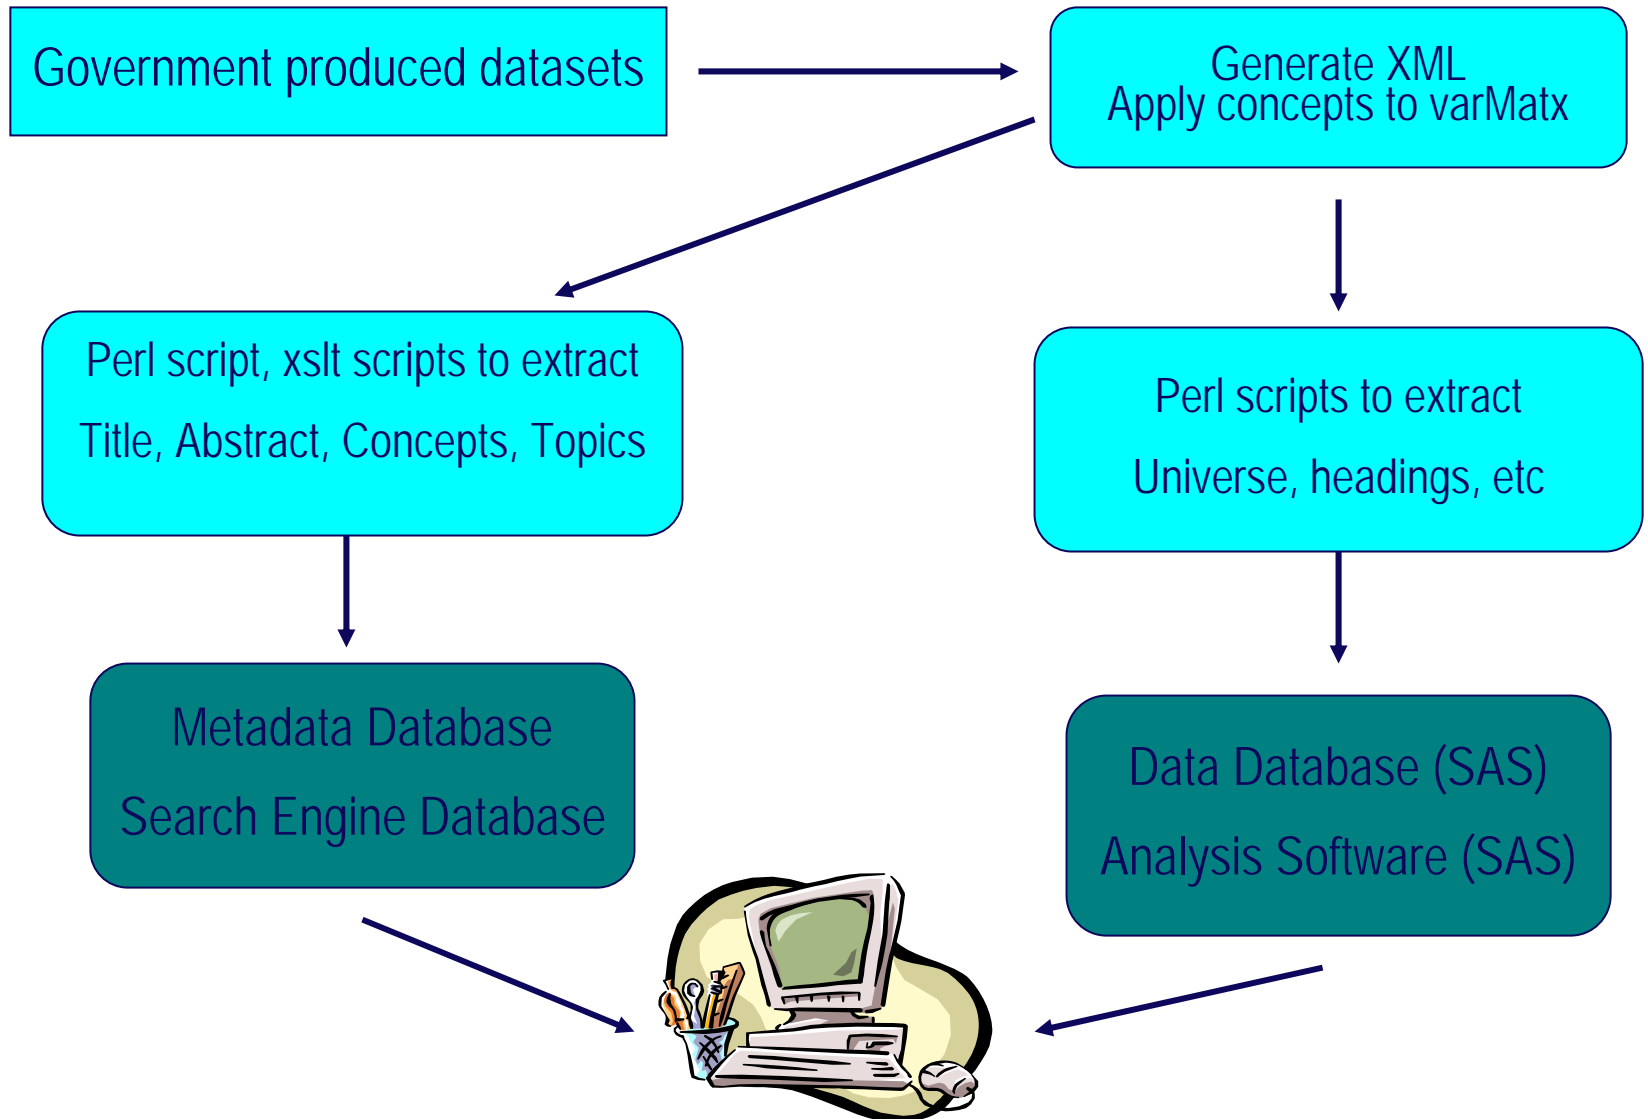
Government produced datasets

Generate XML
Apply concepts to varMatx

Perl script, xslt scripts to extract
Title, Abstract, Concepts, Topics

Perl scripts to extract
Universe, headings, etc

Metadata Database
Search Engine Database

Data Database (SAS)
Analysis Software (SAS)